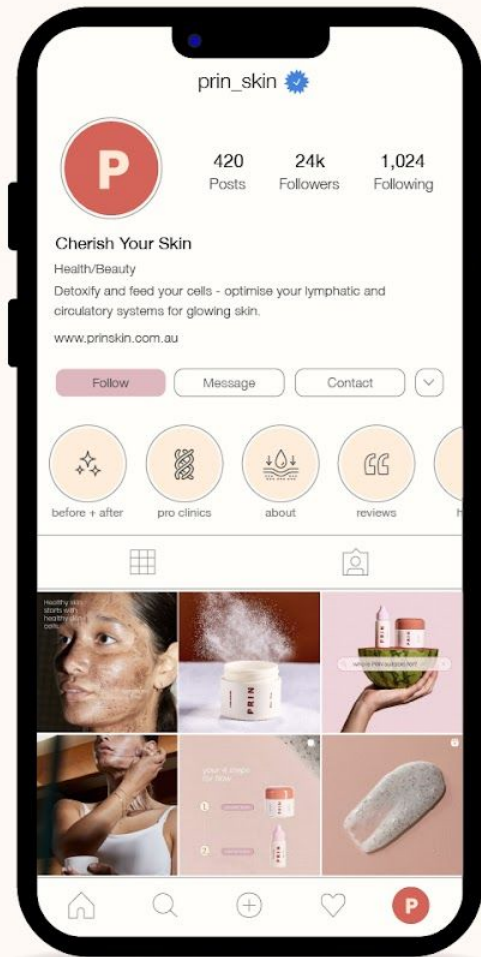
prin_skin

P

420
Posts

24k
Followers

1,024
Following

Cherish Your Skin

Health/Beauty

Detoxify and feed your cells - optimise your lymphatic and circulatory systems for glowing skin.

www.prinskin.com.au

Follow

Message

Contact

before + after

pro clinics

about

reviews

h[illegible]

Healthy skin starts with healthy skin cells

PRIN

PRIN

PRIN

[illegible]

your 4 steps for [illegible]

1

2

P